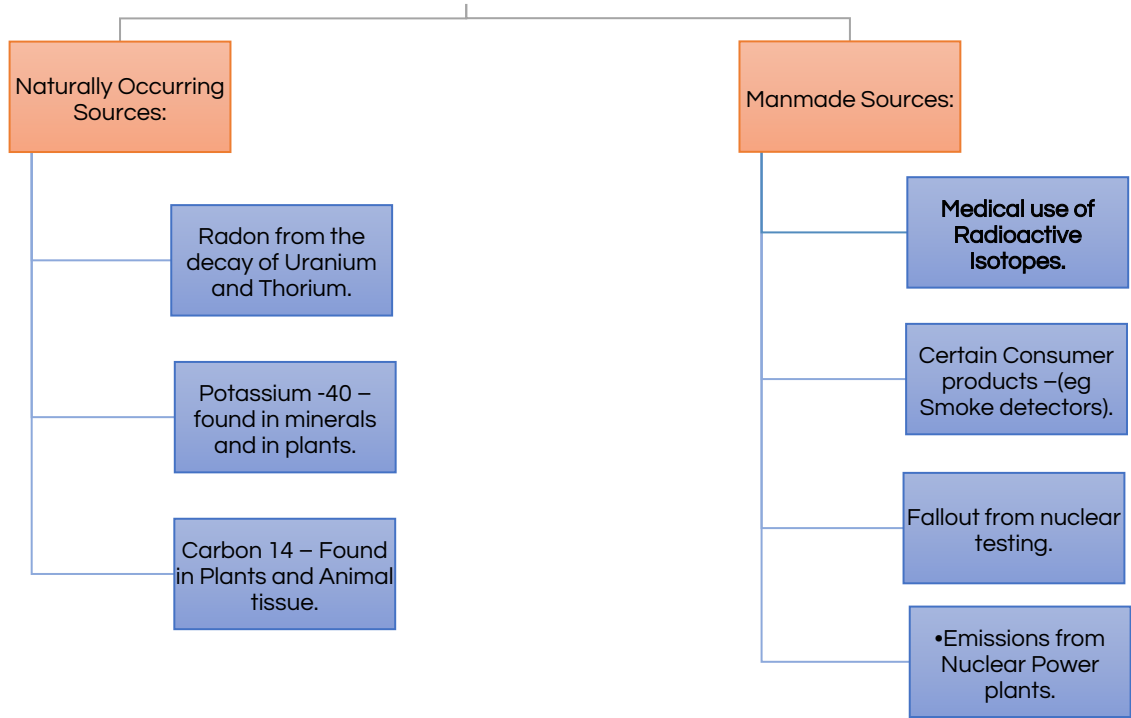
Naturally Occurring Sources:

Radon from the decay of Uranium and Thorium.

Potassium -40 – found in minerals and in plants.

Carbon 14 – Found in Plants and Animal tissue.

Manmade Sources:

Medical use of Radioactive Isotopes.

Certain Consumer products –(eg Smoke detectors).

Fallout from nuclear testing.

•Emissions from Nuclear Power plants.